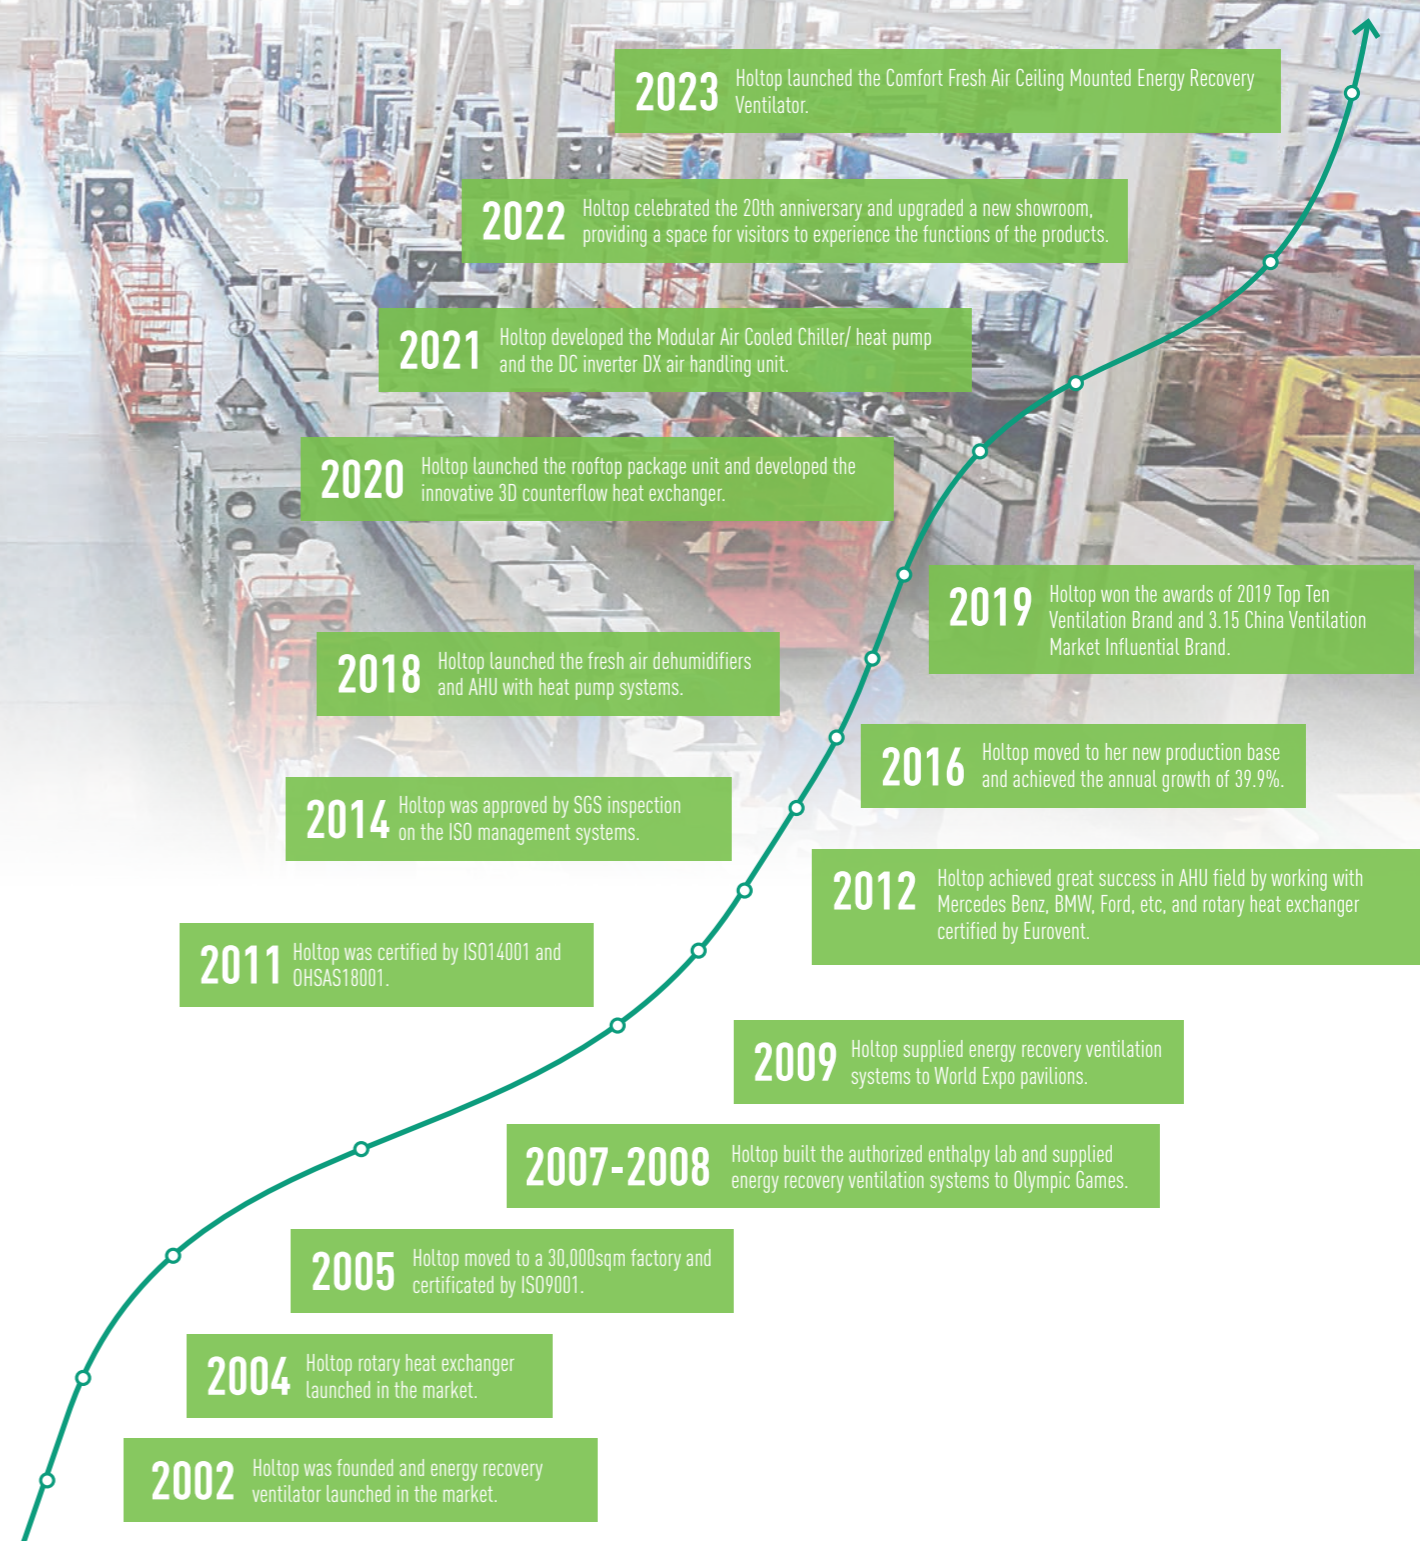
2023 Holtop launched the Comfort Fresh Air Ceiling Mounted Energy Recovery Ventilator.

2022 Holtop celebrated the 20th anniversary and upgraded a new showroom, providing a space for visitors to experience the functions of the products.

2021 Holtop developed the Modular Air Cooled Chiller/ heat pump and the DC inverter DX air handling unit.

2020 Holtop launched the rooftop package unit and developed the innovative 3D counterflow heat exchanger.

2019 Holtop won the awards of 2019 Top Ten Ventilation Brand and 3.15 China Ventilation Market Influential Brand.

2018 Holtop launched the fresh air dehumidifiers and AHU with heat pump systems.

2016 Holtop moved to her new production base and achieved the annual growth of 39.9%.

2014 Holtop was approved by SGS inspection on the ISO management systems.

2012 Holtop achieved great success in AHU field by working with Mercedes Benz, BMW, Ford, etc, and rotary heat exchanger certified by Eurovent.

2011 Holtop was certified by ISO14001 and OHSAS18001.

2009 Holtop supplied energy recovery ventilation systems to World Expo pavilions.

2007-2008 Holtop built the authorized enthalpy lab and supplied energy recovery ventilation systems to Olympic Games.

2005 Holtop moved to a 30,000sqm factory and certificated by ISO9001.

2004 Holtop rotary heat exchanger launched in the market.

2002 Holtop was founded and energy recovery ventilator launched in the market.